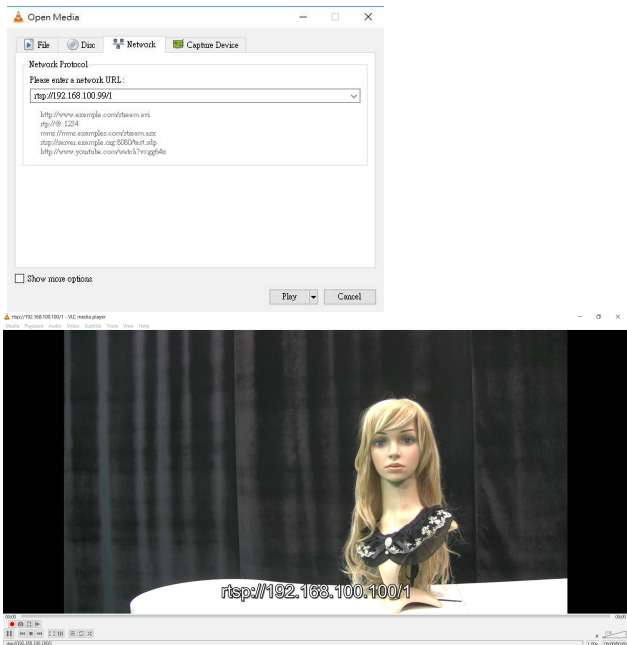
Open Media

File | Disc | Network | Capture Device

Network Protocol

Please enter a network URL:

rtsp://192.168.100.99/1

http://www.example.com/stream.avi
rtp://@:1234
mms://mms.examples.com/stream.asx
rtsp://server.example.org:8080/test.sdp
http://www.yourtube.com/watch?v=gg64x

Show more options

Play | Cancel

rtsp://192.168.100.100/1 - VLC media player

Media Playback Audio Video Subtitle Tools View Help

rtsp://192.168.100.100/1

00:00

00:00

rtsp://192.168.100.100/1

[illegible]